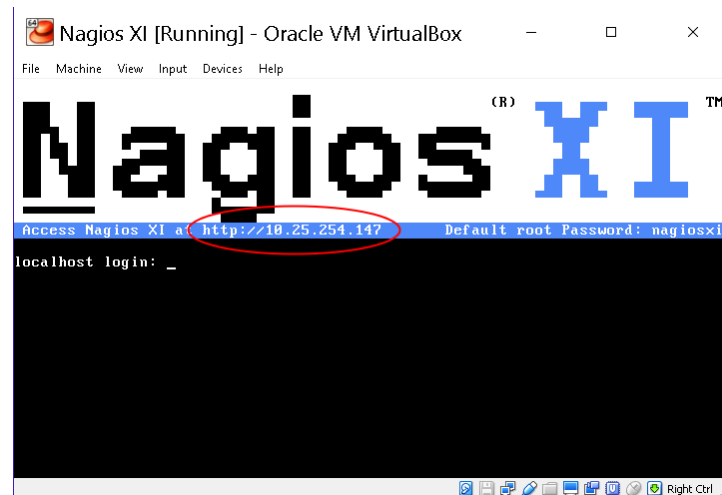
Nagios XI [Running] - Oracle VM VirtualBox

File Machine View Input Devices Help

Nagios (R) XI TM

Access Nagios XI at http://10.25.254.147 Default root Password: nagiosxi

localhost login: _

Right Ctrl